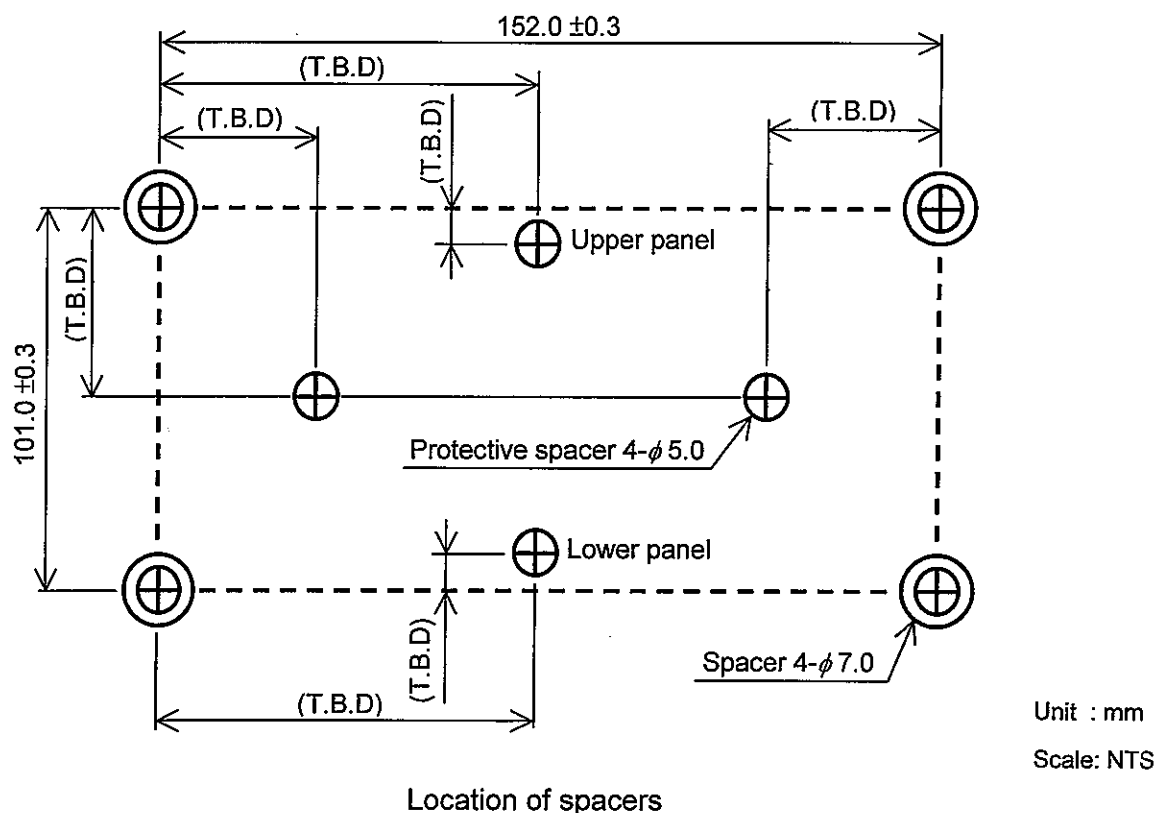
152.0 ±0.3

(T.B.D)

(T.B.D)

(T.B.D)

(T.B.D)

Upper panel

(T.B.D)

101.0 ±0.3

Protective spacer 4-$\phi$5.0

Lower panel

(T.B.D)

Spacer 4-$\phi$7.0

(T.B.D)

Unit : mm

Scale: NTS

Location of spacers